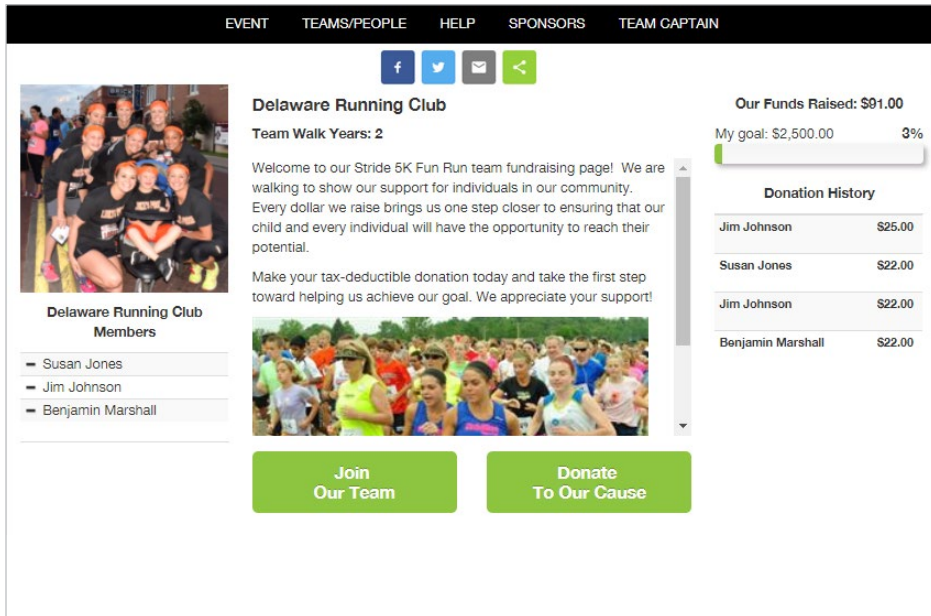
EVENT TEAMS/PEOPLE HELP SPONSORS TEAM CAPTAIN

f

Delaware Running Club Members

Susan Jones
Jim Johnson
Benjamin Marshall

Delaware Running Club

Team Walk Years: 2

Welcome to our Stride 5K Fun Run team fundraising page! We are walking to show our support for individuals in our community. Every dollar we raise brings us one step closer to ensuring that our child and every individual will have the opportunity to reach their potential.

Make your tax-deductible donation today and take the first step toward helping us achieve our goal. We appreciate your support!

Join
Our Team

Donate
To Our Cause

Our Funds Raised: $91.00

My goal: $2,500.00 3%

Donation History

| | |
|---|---|
| Jim Johnson | $25.00 |
| Susan Jones | $22.00 |
| Jim Johnson | $22.00 |
| Benjamin Marshall | $22.00 |